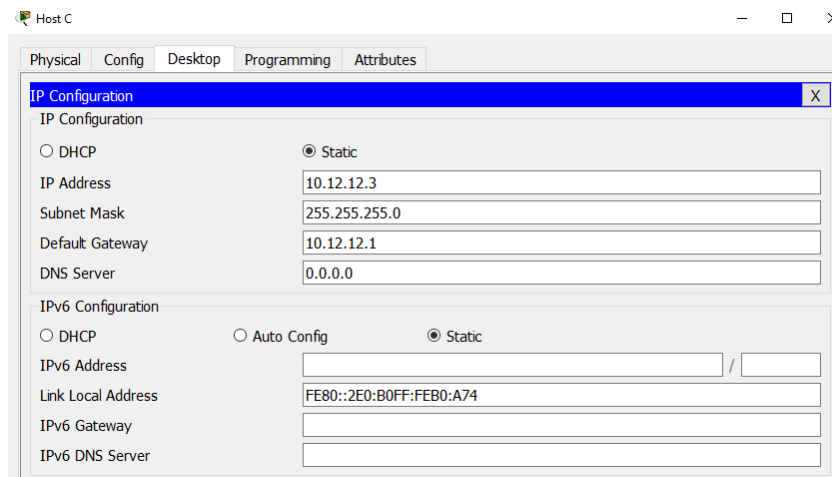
Host C

Physical Config Desktop Programming Attributes

IP Configuration X

IP Configuration

DHCP Static

IP Address 10.12.12.3

Subnet Mask 255.255.255.0

Default Gateway 10.12.12.1

DNS Server 0.0.0.0

IPv6 Configuration

DHCP Auto Config Static

IPv6 Address /

Link Local Address FE80::2E0:B0FF:FEB0:A74

IPv6 Gateway

IPv6 DNS Server